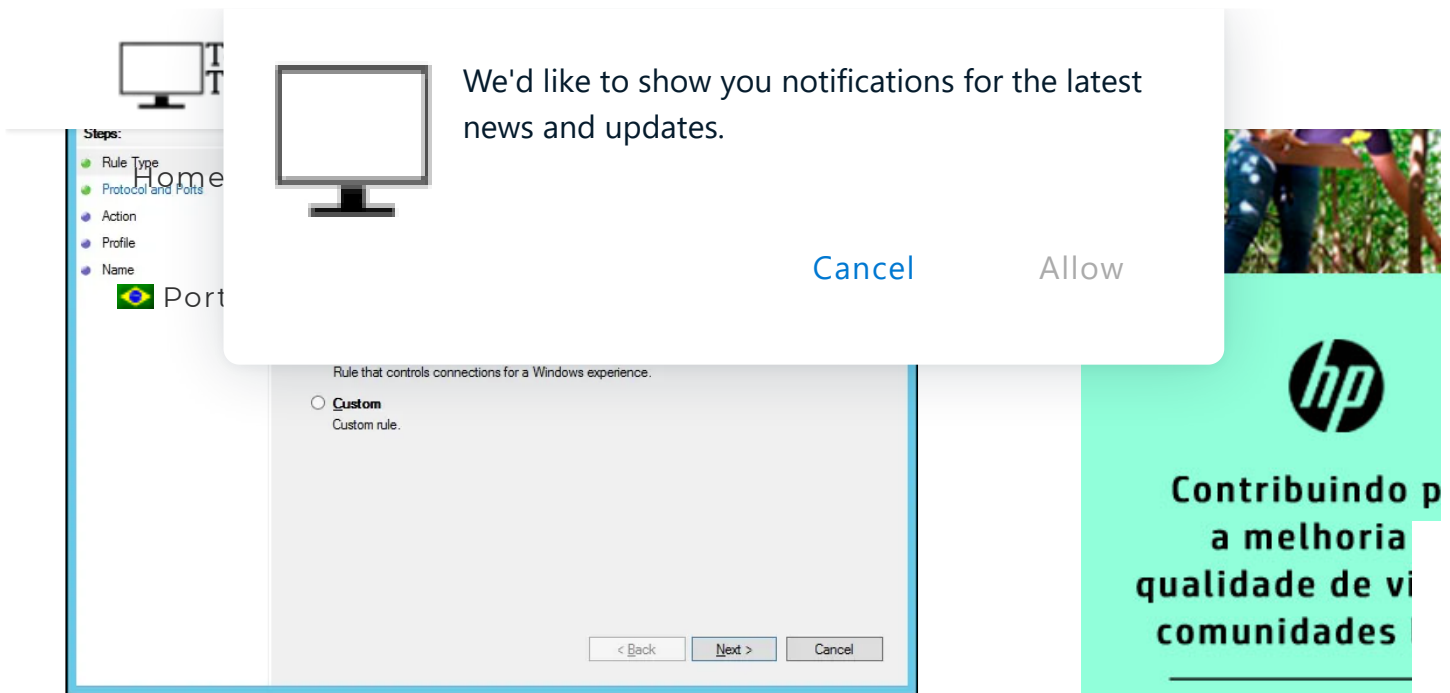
T
T

We'd like to show you notifications for the latest news and updates.

Cancel Allow

Home

Port

Steps:
Rule Type
Protocol and Ports
Action
Profile
Name

Rule that controls connections for a Windows experience.

Custom
Custom rule.

< Back Next > Cancel

hp

Contribuindo p
a melhoria
qualidade de vi
comunidades